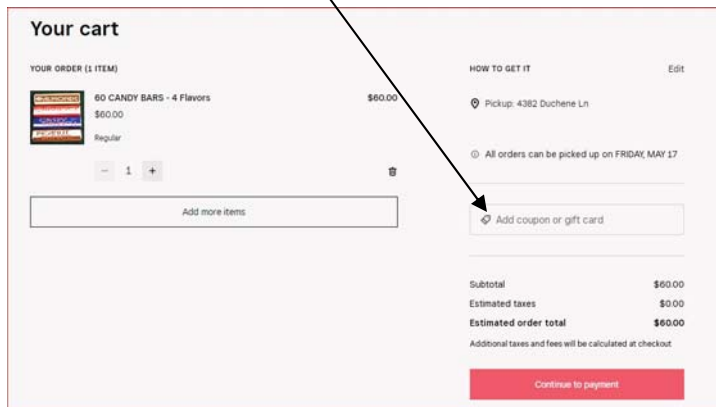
Your cart

YOUR ORDER (1 ITEM)

60 CANDY BARS - 4 Flavors
$60.00
Regular

$60.00

− 1 +

Add more items

HOW TO GET IT

Edit

Pickup: 4382 Duchene Ln

All orders can be picked up on FRIDAY, MAY 17

Add coupon or gift card

| | |
|---|---|
| Subtotal | $60.00 |
| Estimated taxes | $0.00 |
| Estimated order total | $60.00 |

Additional taxes and fees will be calculated at checkout

Continue to payment